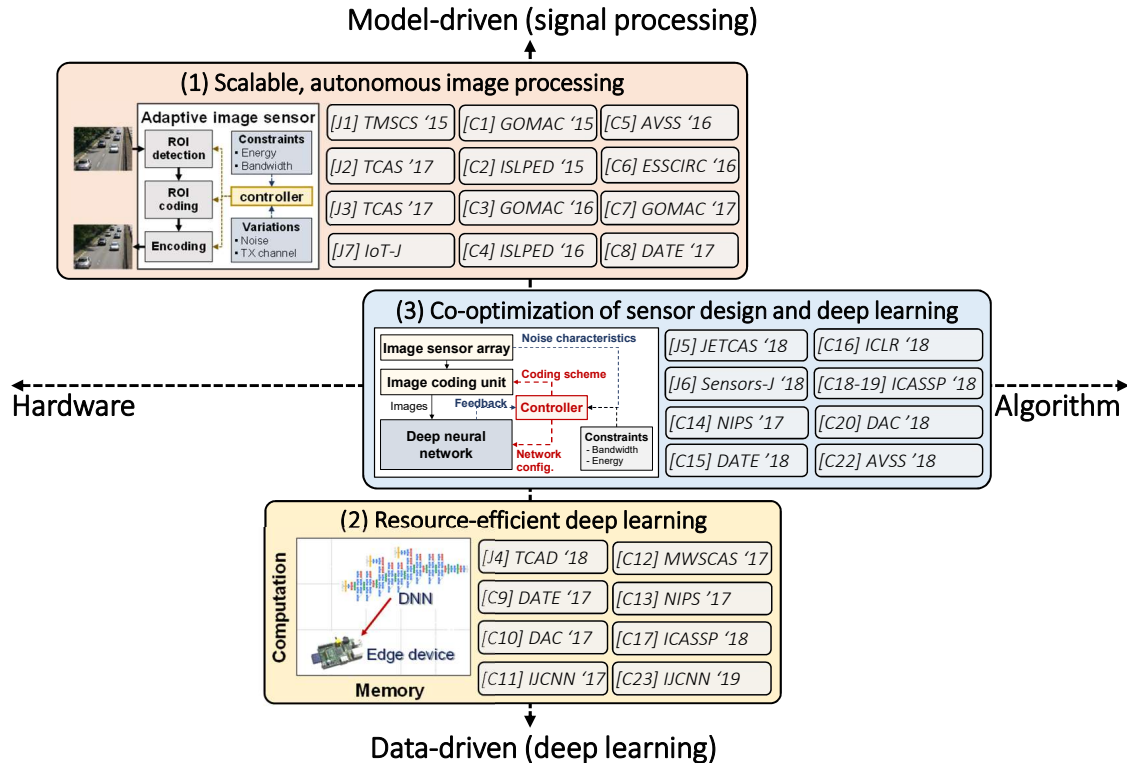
Model-driven (signal processing)

(1) Scalable, autonomous image processing

Adaptive image sensor

ROI detection

ROI coding

Encoding

Constraints
• Energy
• Bandwidth

controller

Variations
• Noise
• TX channel

[J1] TMSCS '15
[C1] GOMAC '15
[C5] AVSS '16
[J2] TCAS '17
[C2] ISLPED '15
[C6] ESSCIRC '16
[J3] TCAS '17
[C3] GOMAC '16
[C7] GOMAC '17
[J7] IoT-J
[C4] ISLPED '16
[C8] DATE '17

Hardware

Algorithm

(3) Co-optimization of sensor design and deep learning

Image sensor array

Noise characteristics

Image coding unit

Coding scheme

Images

Feedback

Controller

Deep neural network

Network config.

Constraints
- Bandwidth
- Energy

[J5] JETCAS '18
[C16] ICLR '18
[J6] Sensors-J '18
[C18-19] ICASSP '18
[C14] NIPS '17
[C20] DAC '18
[C15] DATE '18
[C22] AVSS '18

(2) Resource-efficient deep learning

Computation

DNN

Edge device

Memory

[J4] TCAD '18
[C12] MWSCAS '17
[C9] DATE '17
[C13] NIPS '17
[C10] DAC '17
[C17] ICASSP '18
[C11] IJCNN '17
[C23] IJCNN '19

Data-driven (deep learning)